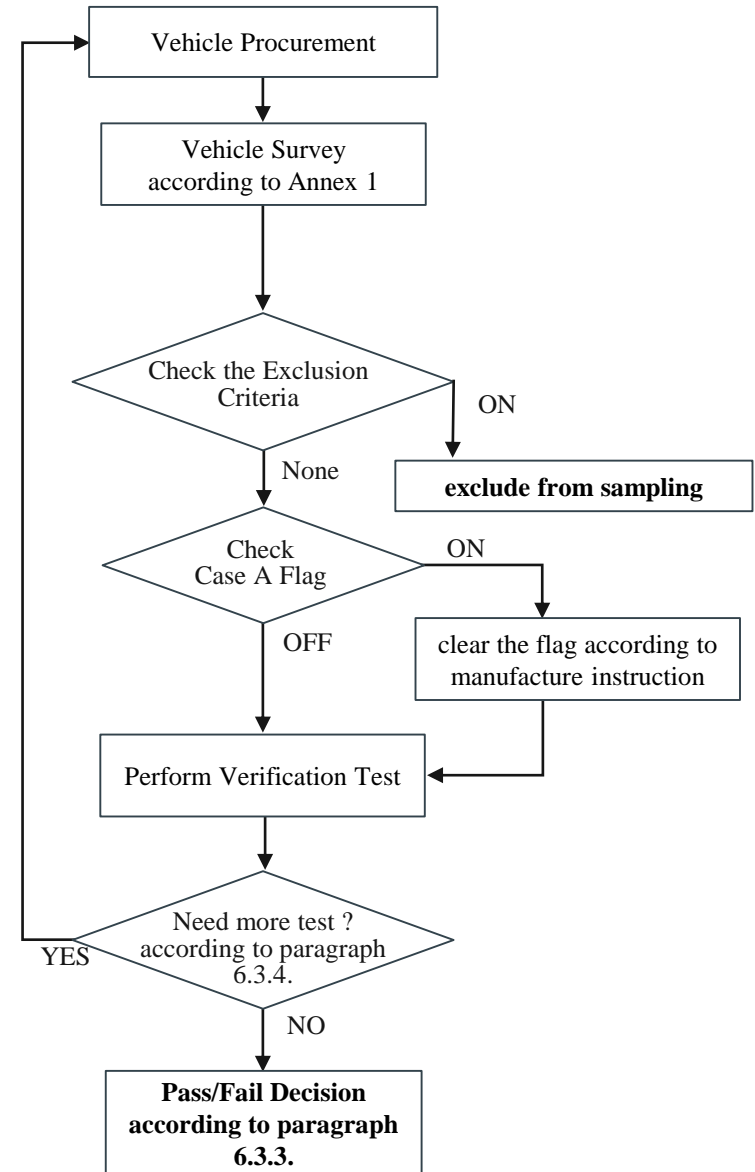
Vehicle Procurement

Vehicle Survey according to Annex 1

Check the Exclusion Criteria

ON

exclude from sampling

None

Check Case A Flag

ON

OFF

clear the flag according to manufacture instruction

Perform Verification Test

Need more test ? according to paragraph 6.3.4.

YES

NO

**Pass/Fail Decision according to paragraph 6.3.3.**